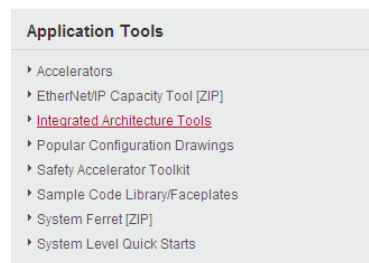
Application Tools

Accelerators
EtherNet/IP Capacity Tool [ZIP]
Integrated Architecture Tools
Popular Configuration Drawings
Safety Accelerator Toolkit
Sample Code Library/Faceplates
System Ferret [ZIP]
System Level Quick Starts